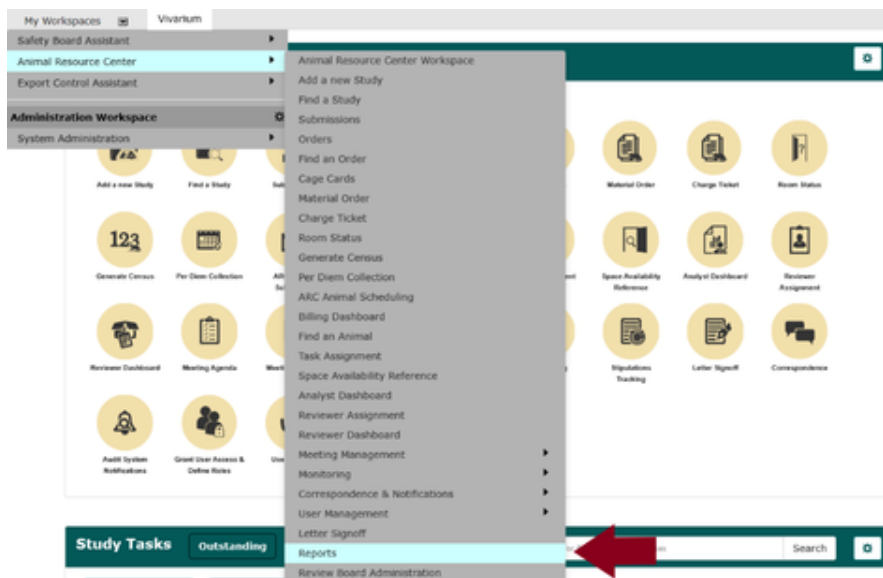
My Workspaces Vivarium

Safety Board Assistant
Animal Resource Center
Export Control Assistant
Administration Workspace
System Administration

Animal Resource Center Workspace
Add a new Study
Find a Study
Submissions
Orders
Find an Order
Cage Cards
Material Order
Charge Ticket
Room Status
Generate Census
Per Diem Collection
ARC Animal Scheduling
Billing Dashboard
Find an Animal
Task Assignment
Space Availability Reference
Analyst Dashboard
Reviewer Assignment
Reviewer Dashboard
Meeting Management
Monitoring
Correspondence & Notifications
User Management
Letter Signoff
Reports
Review Board Administration

Add a new Study
Find a Study
Material Order
Charge Ticket
Room Status
Generate Census
Per Diem Collection
Space Availability Reference
Analyst Dashboard
Reviewer Assignment
Reviewer Dashboard
Meeting Agenda
Stipulations Tracking
Letter Signoff
Correspondence
Audit System Notifications
Grant User Access & Define Roles

Study Tasks
Outstanding
Search